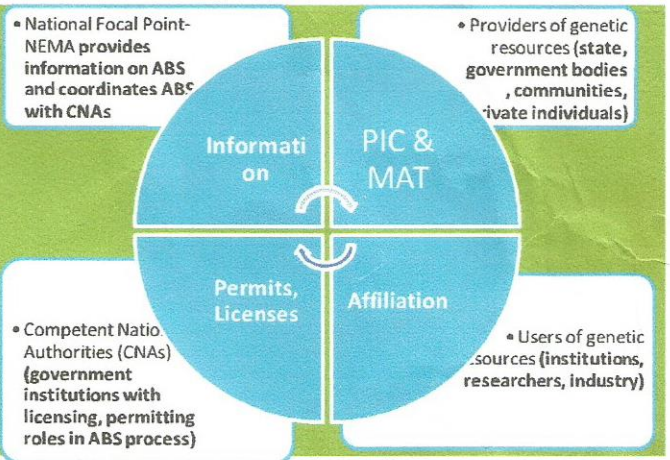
• National Focal Point-NEMA provides information on ABS and coordinates AB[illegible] with CNAs

• Providers of genetic resources (state, government bodies , communities, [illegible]rivate individuals)

Informati on

PIC & MAT

Permits, Licenses

Affiliation

• Competent Natio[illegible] Authorities (CNAs) (government institutions with licensing, permitting roles in ABS process)

• Users of genetic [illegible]sources (institutions, researchers, industry)